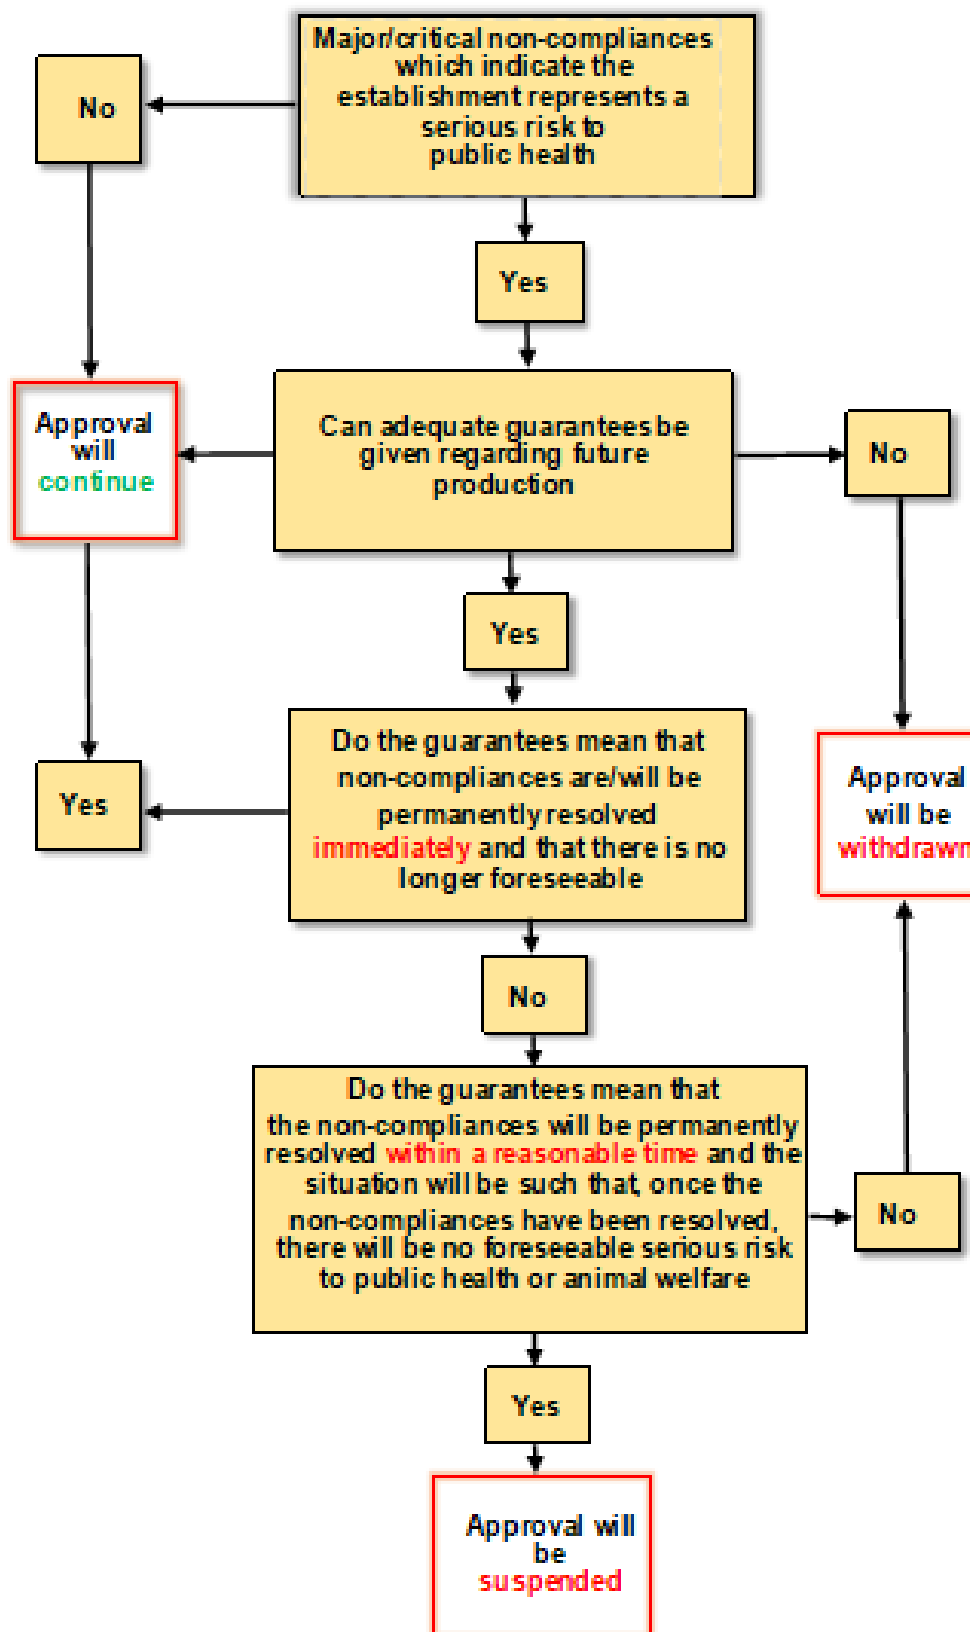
Major/critical non-compliances which indicate the establishment represents a serious risk to public health

No

Yes

Approval will continue

Can adequate guarantees be given regarding future production

No

Yes

Yes

Do the guarantees mean that non-compliances are/will be permanently resolved immediately and that there is no longer foreseeable

Approval will be withdrawn

No

Do the guarantees mean that the non-compliances will be permanently resolved within a reasonable time and the situation will be such that, once the non-compliances have been resolved, there will be no foreseeable serious risk to public health or animal welfare

No

Yes

Approval will be suspended